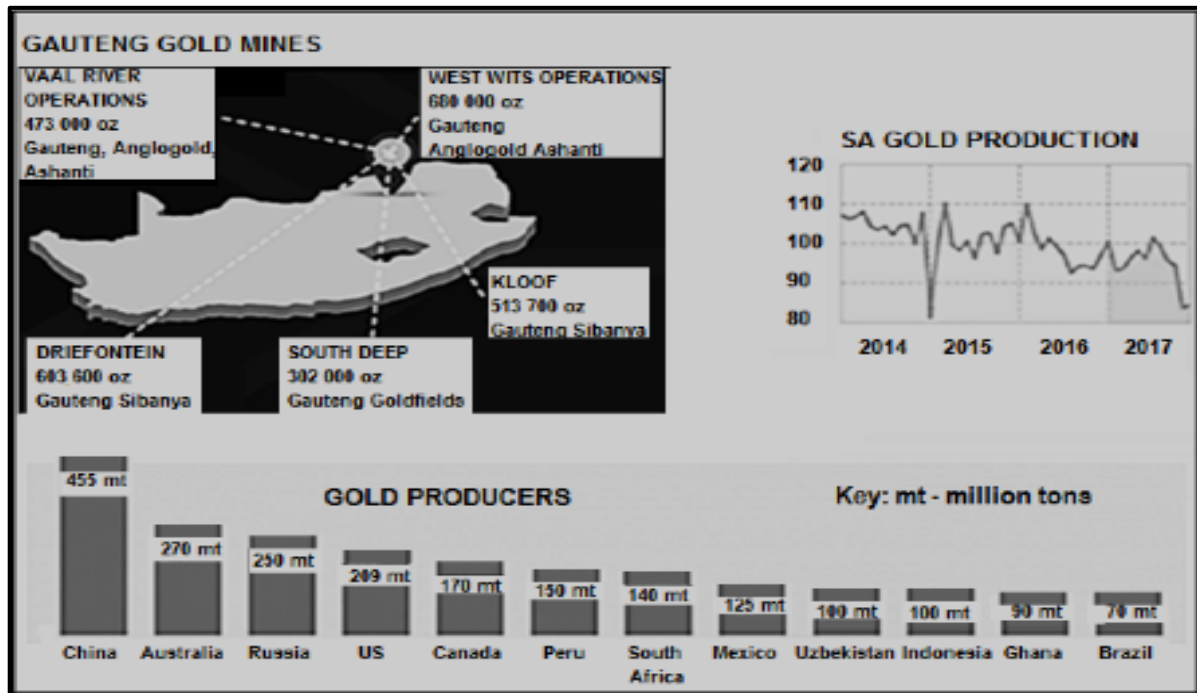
GAUTENG GOLD MINES

VAAL RIVER OPERATIONS
473 000 oz
Gauteng, Anglogold, Ashanti

WEST WITS OPERATIONS
680 000 oz
Gauteng
Anglogold Ashanti

KLOOF
513 700 oz
Gauteng Sibanya

DRIEFONTEIN
603 600 oz
Gauteng Sibanya

SOUTH DEEP
302 000 oz
Gauteng Goldfields

SA GOLD PRODUCTION

120
110
100
90
80

2014 2015 2016 2017

GOLD PRODUCERS

Key: mt - million tons

455 mt
270 mt
250 mt
209 mt
170 mt
150 mt
140 mt
125 mt
100 mt
100 mt
90 mt
70 mt

China Australia Russia US Canada Peru South Africa Mexico Uzbekistan Indonesia Ghana Brazil